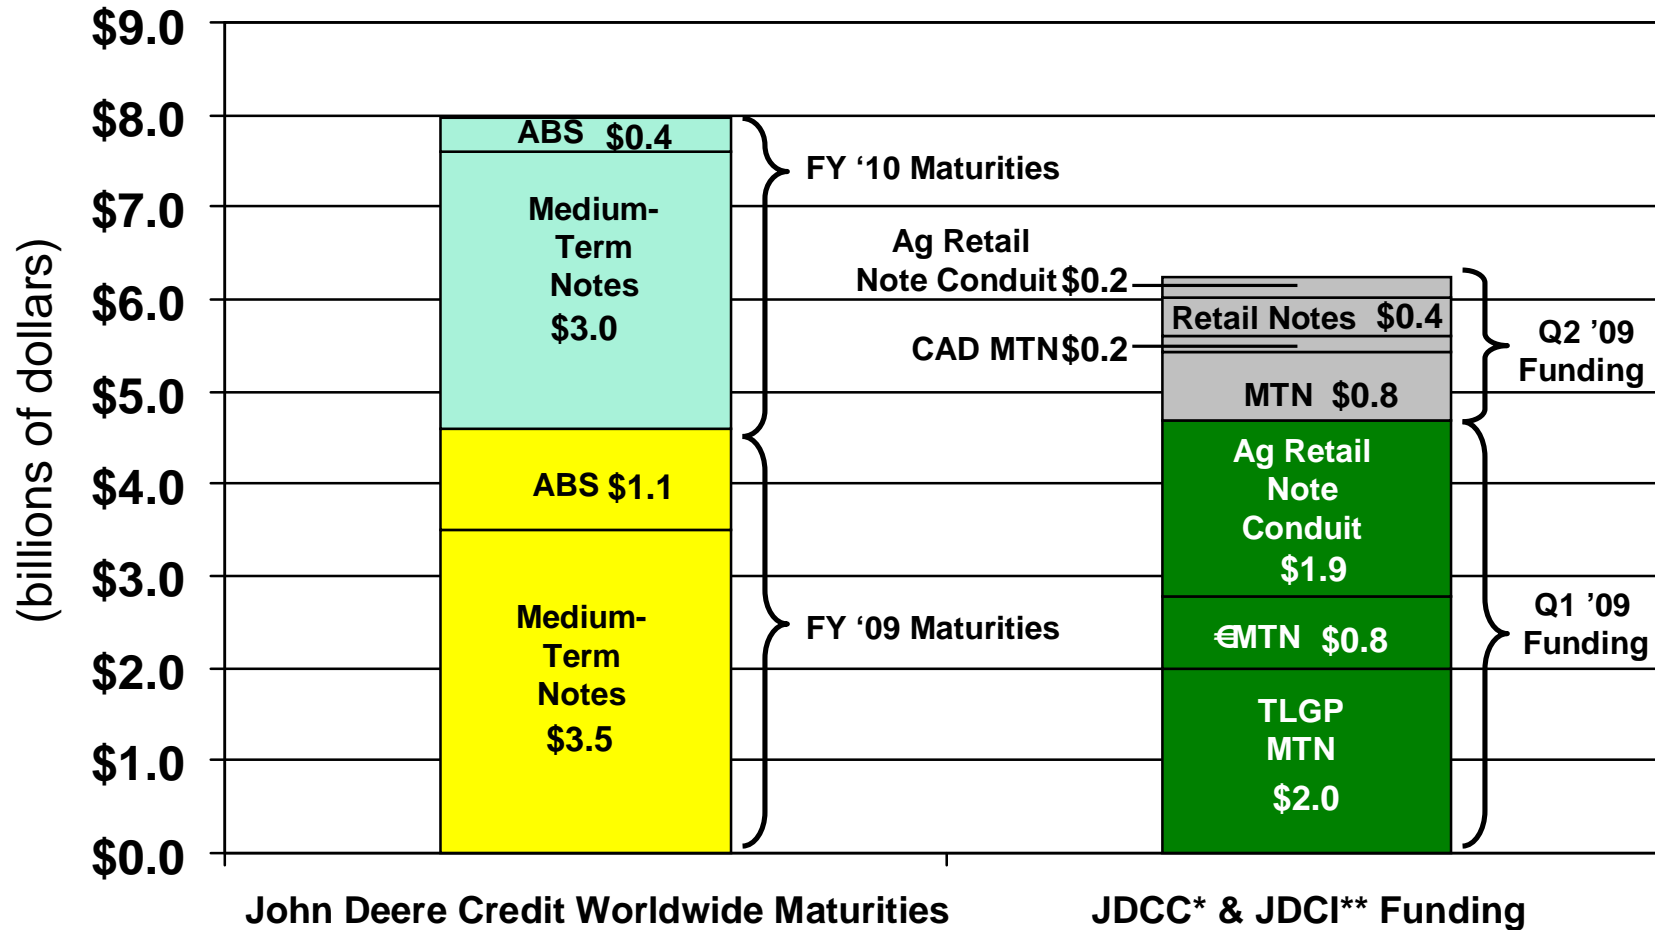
$9.0
$8.0
$7.0
$6.0
$5.0
$4.0
$3.0
$2.0
$1.0
$0.0

(billions of dollars)

ABS $0.4
Medium-Term Notes $3.0
ABS $1.1
Medium-Term Notes $3.5

FY '10 Maturities
FY '09 Maturities

Ag Retail Note Conduit $0.2
Retail Notes $0.4
CAD MTN $0.2
MTN $0.8
Ag Retail Note Conduit $1.9
€MTN $0.8
TLGP MTN $2.0

Q2 '09 Funding
Q1 '09 Funding

John Deere Credit Worldwide Maturities
JDCC* & JDCI** Funding